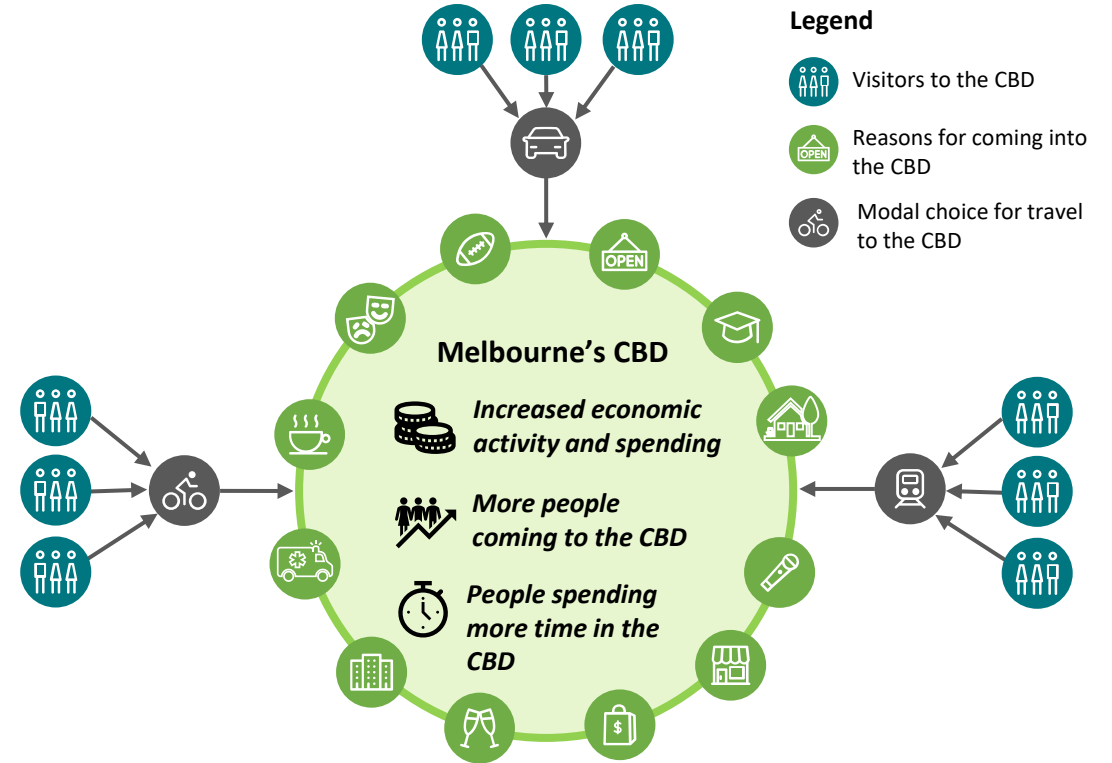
Legend

Visitors to the CBD

OPEN Reasons for coming into the CBD

Modal choice for travel to the CBD

OPEN

Melbourne's CBD

*Increased economic activity and spending*

*More people coming to the CBD*

*People spending more time in the CBD*

$